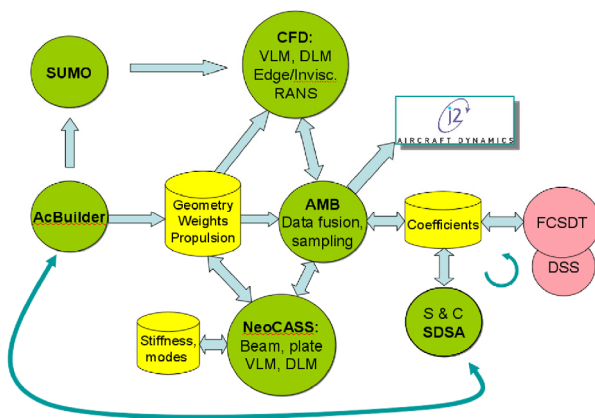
SUMO

CFD:
VLM, DLM
Edge/Invisc.
RANS

J2
AIRCRAFT DYNAMICS

AcBuilder

Geometry
Weights
Propulsion

AMB
Data fusion,
sampling

Coefficients

FCSDT

DSS

S & C
SDSA

Stiffness,
modes

NeoCASS:
Beam, plate
VLM, DLM